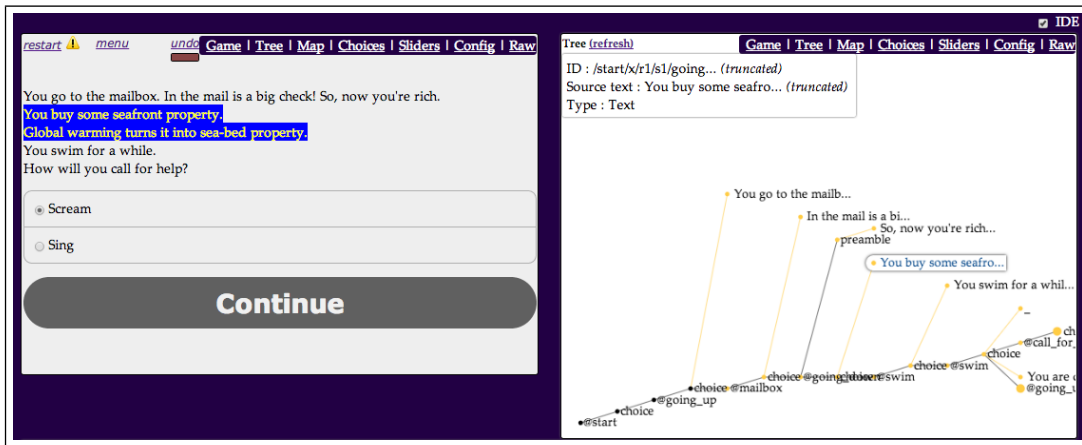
IDE

restart ⚠ menu undo Game | Tree | Map | Choices | Sliders | Config | Raw

You go to the mailbox. In the mail is a big check! So, now you're rich.
You buy some seafront property.
Global warming turns it into sea-bed property.
You swim for a while.
How will you call for help?

Scream

Sing

Continue

Tree (refresh) Game | Tree | Map | Choices | Sliders | Config | Raw

ID : /start/x/r1/s1/going... (truncated)
Source text : You buy some seafro... (truncated)
Type : Text

You go to the mailb...
In the mail is a bi...
So, now you're rich...
preamble
You buy some seafro...
You swim for a whil...
_
ch
@call_for_
choice
You are
@going_u
choice @swim
choice @going_up
choice @swim
choice @mailbox
choice
@going_up
choice
@start